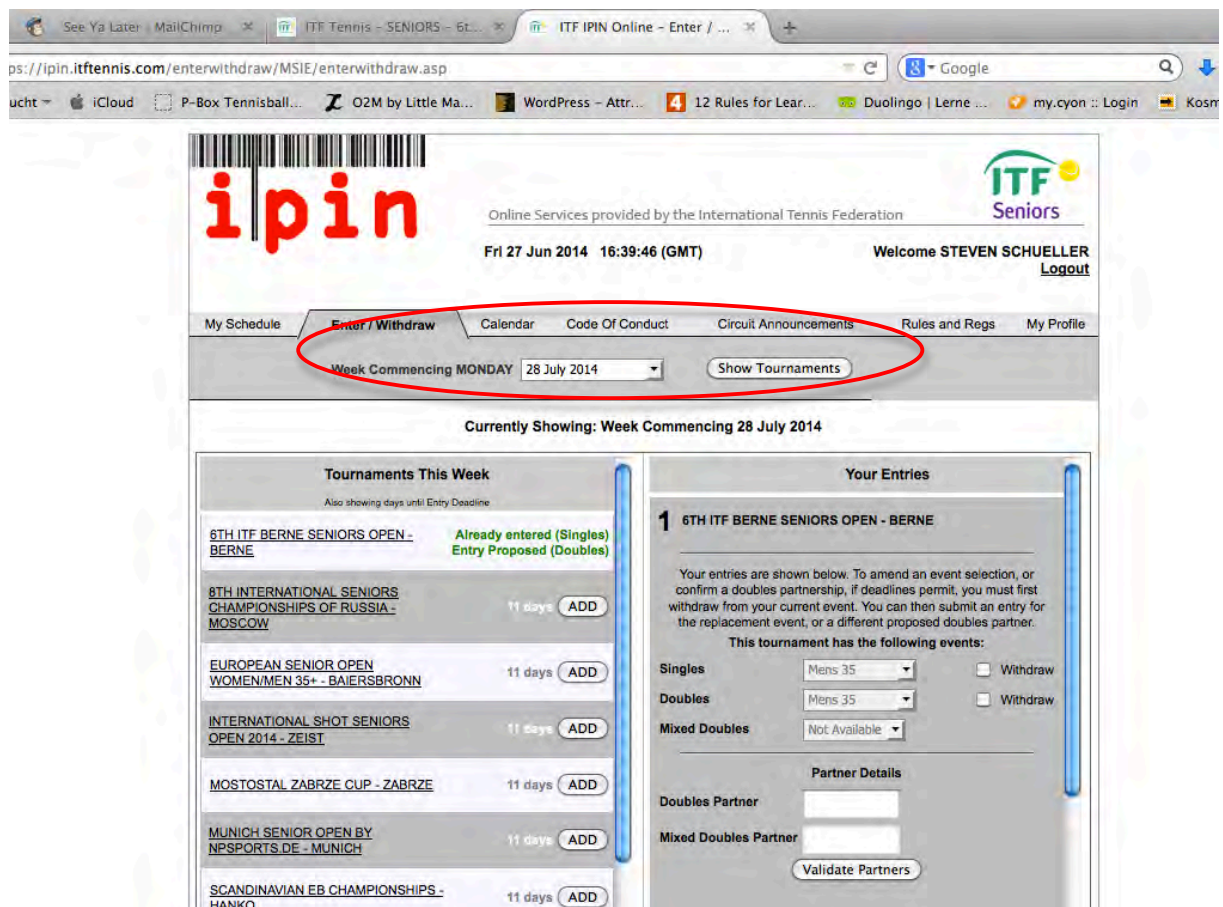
See Ya Later | MailChimp ×
ITF Tennis - SENIORS - 6t... ×
ITF IPIN Online - Enter / ... ×
+

ps://ipin.itftennis.com/enterwithdraw/MSIE/enterwithdraw.asp
Google

ucht
iCloud
P-Box Tennisball...
O2M by Little Ma...
WordPress - Attr...
12 Rules for Lear...
Duolingo | Lerne ...
my.cyon :: Login
Kosm

ipin
Online Services provided by the International Tennis Federation
ITF Seniors

Fri 27 Jun 2014 16:39:46 (GMT)
Welcome STEVEN SCHUELLER
Logout

My Schedule
Enter / Withdraw
Calendar
Code Of Conduct
Circuit Announcements
Rules and Regs
My Profile

Week Commencing MONDAY 28 July 2014
Show Tournaments

Currently Showing: Week Commencing 28 July 2014

Tournaments This Week
Also showing days until Entry Deadline

| | |
|---|---|
| 6TH ITF BERNE SENIORS OPEN - BERNE | Already entered (Singles) Entry Proposed (Doubles) |
| 8TH INTERNATIONAL SENIORS CHAMPIONSHIPS OF RUSSIA - MOSCOW | 11 days ADD |
| EUROPEAN SENIOR OPEN WOMEN/MEN 35+ - BAIERSBRONN | 11 days ADD |
| INTERNATIONAL SHOT SENIORS OPEN 2014 - ZEIST | 11 days ADD |
| MOSTOSTAL ZABRZE CUP - ZABRZE | 11 days ADD |
| MUNICH SENIOR OPEN BY NPSPORTS.DE - MUNICH | 11 days ADD |
| SCANDINAVIAN EB CHAMPIONSHIPS - HANKO | 11 days ADD |

Your Entries

1 6TH ITF BERNE SENIORS OPEN - BERNE

Your entries are shown below. To amend an event selection, or confirm a doubles partnership, if deadlines permit, you must first withdraw from your current event. You can then submit an entry for the replacement event, or a different proposed doubles partner.
This tournament has the following events:

Singles Mens 35 Withdraw
Doubles Mens 35 Withdraw
Mixed Doubles Not Available

Partner Details
Doubles Partner
Mixed Doubles Partner
Validate Partners